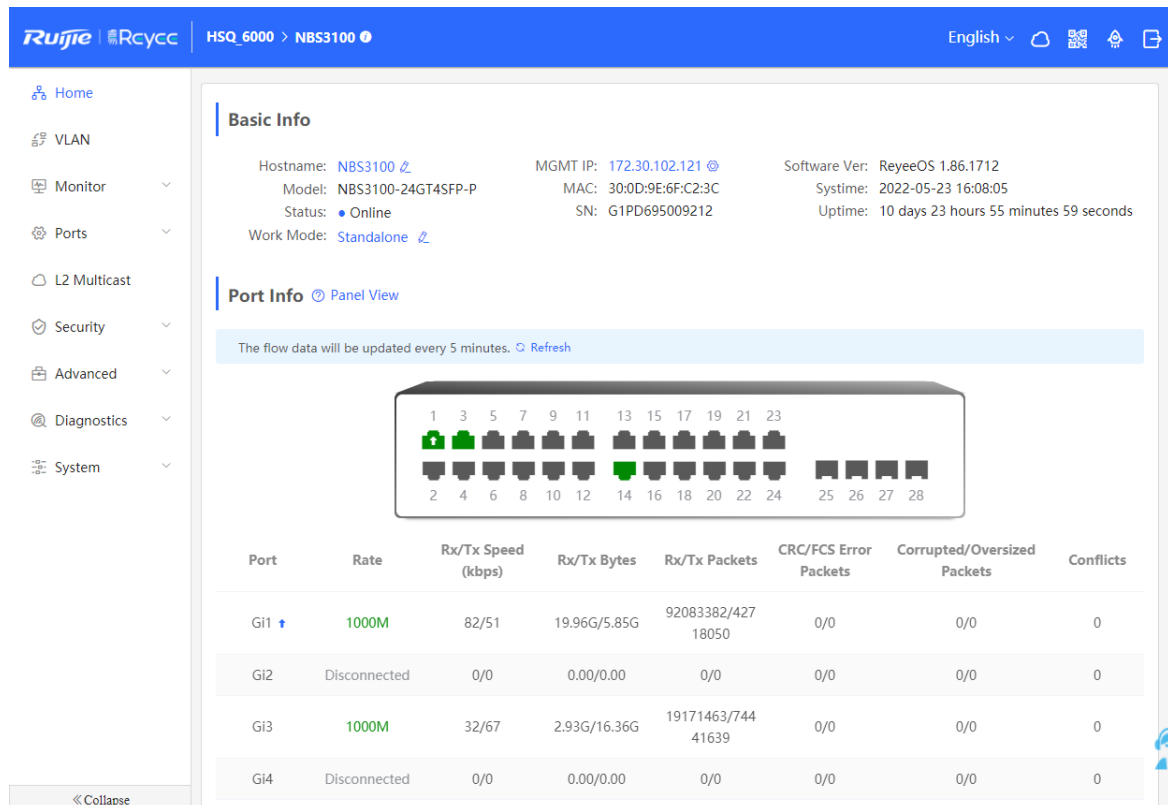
Ruijie | Reyee | HSQ_6000 > NBS3100

English

Home
VLAN
Monitor
Ports
L2 Multicast
Security
Advanced
Diagnostics
System

« Collapse

Basic Info

Hostname: NBS3100
Model: NBS3100-24GT4SFP-P
Status: • Online
Work Mode: Standalone

MGMT IP: 172.30.102.121
MAC: 30:0D:9E:6F:C2:3C
SN: G1PD695009212

Software Ver: ReyeeOS 1.86.1712
Systime: 2022-05-23 16:08:05
Uptime: 10 days 23 hours 55 minutes 59 seconds

Port Info Panel View

The flow data will be updated every 5 minutes. Refresh

1 3 5 7 9 11 13 15 17 19 21 23
2 4 6 8 10 12 14 16 18 20 22 24 25 26 27 28

| Port | Rate | Rx/Tx Speed (kbps) | Rx/Tx Bytes | Rx/Tx Packets | CRC/FCS Error Packets | Corrupted/Oversized Packets | Conflicts |
|---|---|---|---|---|---|---|---|
| Gi1 | 1000M | 82/51 | 19.96G/5.85G | 92083382/42718050 | 0/0 | 0/0 | 0 |
| Gi2 | Disconnected | 0/0 | 0.00/0.00 | 0/0 | 0/0 | 0/0 | 0 |
| Gi3 | 1000M | 32/67 | 2.93G/16.36G | 19171463/74441639 | 0/0 | 0/0 | 0 |
| Gi4 | Disconnected | 0/0 | 0.00/0.00 | 0/0 | 0/0 | 0/0 | 0 |